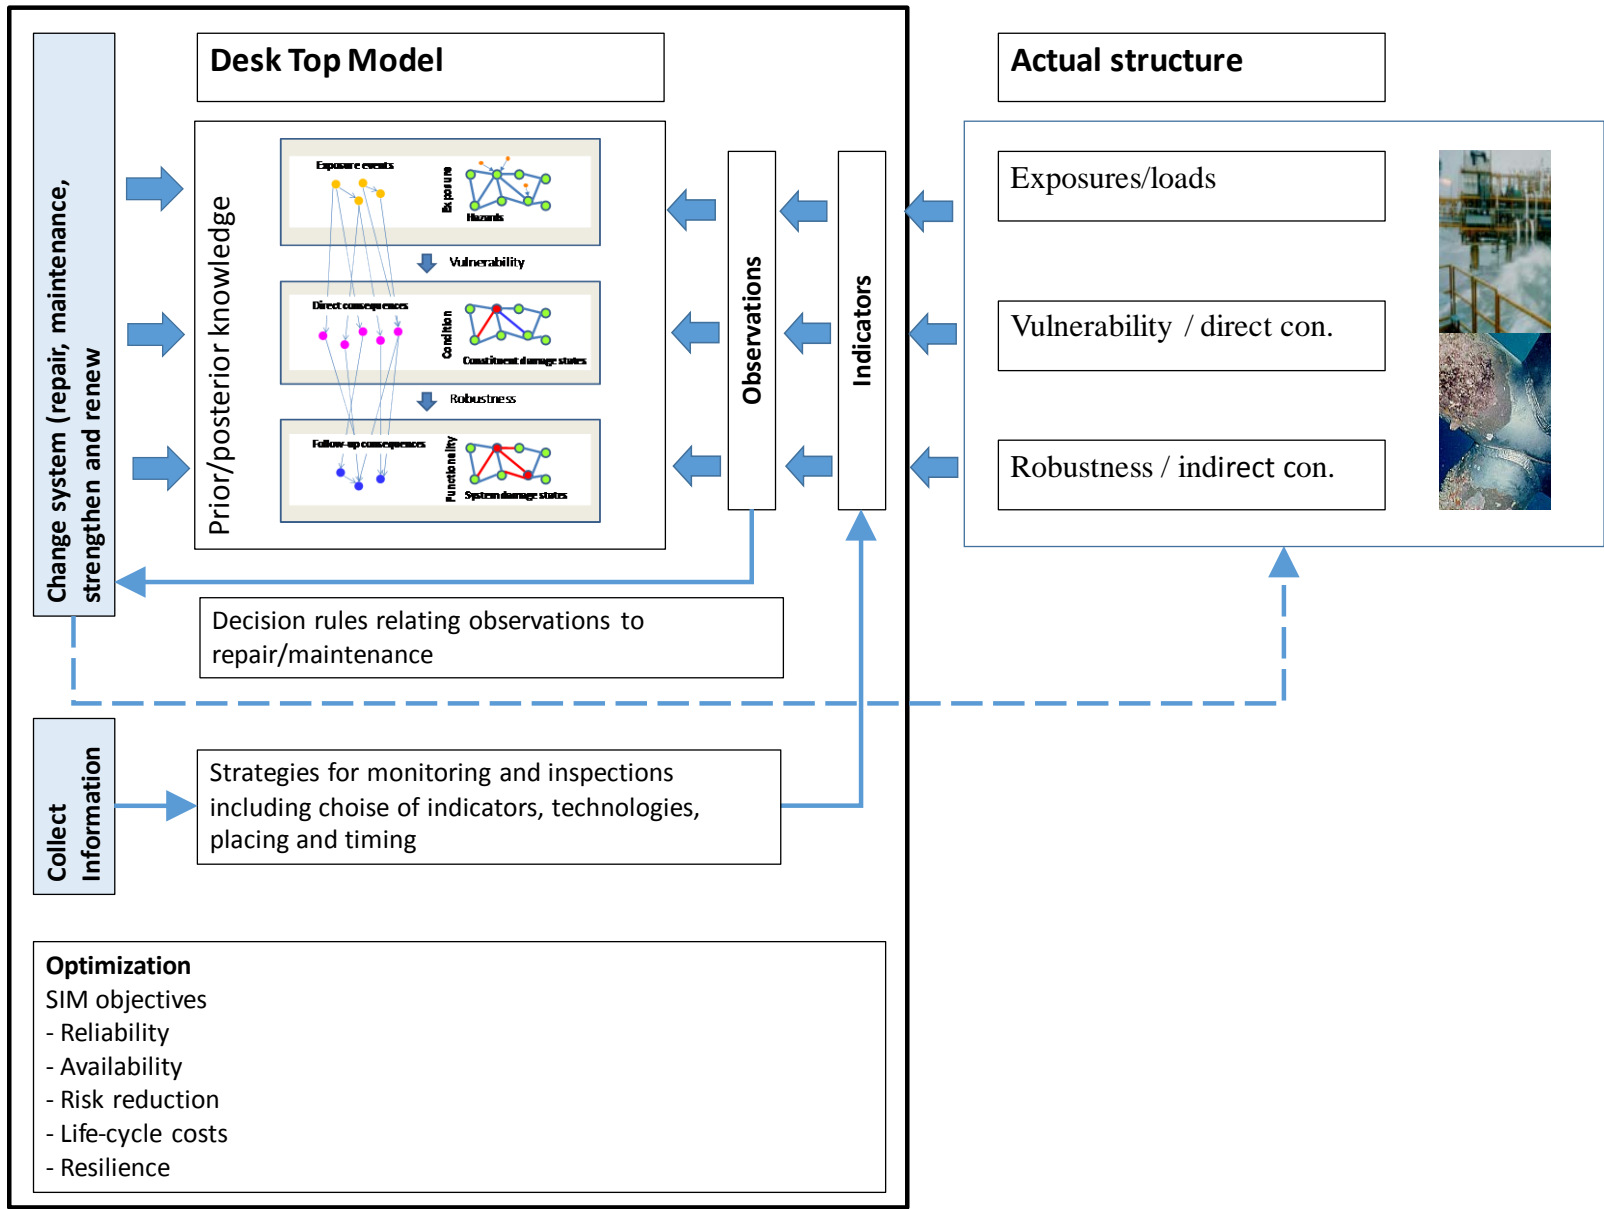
Change system (repair, maintenance, strengthen and renew

Desk Top Model

Prior/posterior knowledge

Exposure events

Exposure

Hazards

Vulnerability

Direct consequences

Condition

Constituent damage states

Robustness

Follow-up consequences

Functionality

System damage states

Observations

Indicators

Actual structure

Exposures/loads

Vulnerability / direct con.

Robustness / indirect con.

Decision rules relating observations to repair/maintenance

Collect Information

Strategies for monitoring and inspections including choise of indicators, technologies, placing and timing

Optimization
SIM objectives
- Reliability
- Availability
- Risk reduction
- Life-cycle costs
- Resilience